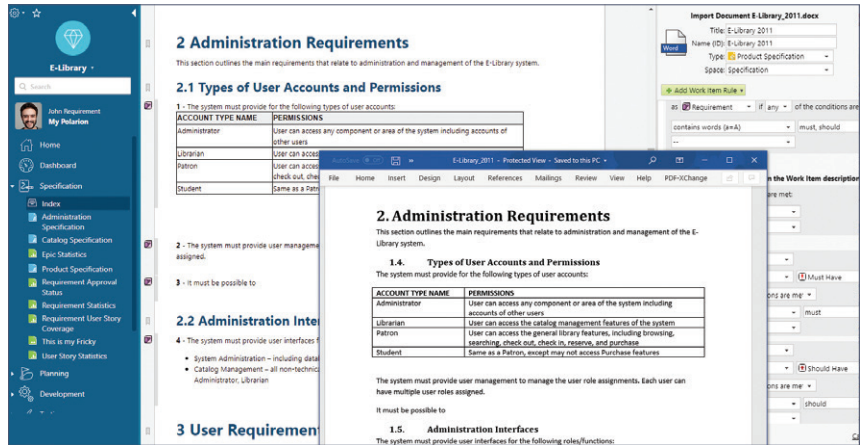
E-Library
Search
John Requirement
My Polarion
Home
Dashboard
Specification
Index
Administration Specification
Catalog Specification
Epic Statistics
Product Specification
Requirement Approval Status
Requirement Statistics
Requirement User Story Coverage
This is my Fricky
User Story Statistics
Planning
Development

2 Administration Requirements

This section outlines the main requirements that relate to administration and management of the E-Library system.

2.1 Types of User Accounts and Permissions

1 - The system must provide for the following types of user accounts:

| ACCOUNT TYPE NAME | PERMISSIONS |
|---|---|
| Administrator | User can access any component or area of the system including accounts of other users |
| Librarian | User can acces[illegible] |
| Patron | User can acces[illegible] check out, che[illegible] |
| Student | Same as a Patro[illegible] |

2 - The system must provide user manageme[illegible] assigned.

3 - It must be possible to

2.2 Administration Inter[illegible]

4 - The system must provide user interfaces f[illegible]

• System Administration – including data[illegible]
• Catalog Management – all non-technic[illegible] Administrator, Librarian

3 User Requirement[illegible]

Import Document E-Library_2011.docx
Word
Title: E-Library 2011
Name (ID): E-Library 2011
Type: Product Specification
Space: Specification
Add Work Item Rule
as Requirement if any of the conditions are
contains words (a=A) must, should
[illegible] the Work Item description
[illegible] are met:
Must Have
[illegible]ons are me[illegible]
must
Should Have
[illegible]ons are me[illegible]
should

AutoSave E-Library_2011 - Protected View - Saved to this PC
File Home Insert Design Layout References Mailings Review View Help PDF-XChange

2. Administration Requirements

This section outlines the main requirements that relate to administration and management of the E-Library system.

1.4. Types of User Accounts and Permissions

The system must provide for the following types of user accounts:

| ACCOUNT TYPE NAME | PERMISSIONS |
|---|---|
| Administrator | User can access any component or area of the system including accounts of other users |
| Librarian | User can access the catalog management features of the system |
| Patron | User can access the general library features, including browsing, searching, check out, check in, reserve, and purchase |
| Student | Same as a Patron, except may not access Purchase features |

The system must provide user management to manage the user role assignments. Each user can have multiple user roles assigned.

It must be possible to

1.5. Administration Interfaces

The system must provide user interfaces for the following roles/functions: